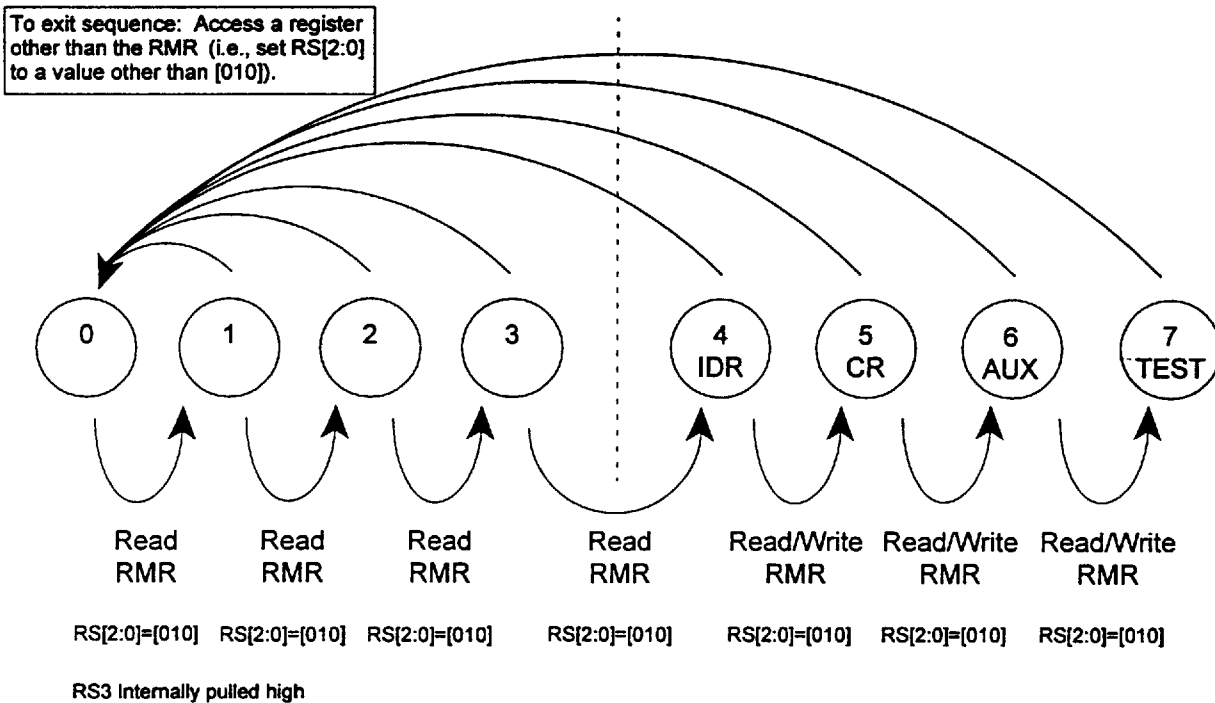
To exit sequence: Access a register other than the RMR (i.e., set RS[2:0] to a value other than [010]).

0

1

2

3

4
IDR

5
CR

6
AUX

7
TEST

Read
RMR

Read
RMR

Read
RMR

Read
RMR

Read/Write
RMR

Read/Write
RMR

Read/Write
RMR

RS[2:0]=[010] RS[2:0]=[010] RS[2:0]=[010] RS[2:0]=[010] RS[2:0]=[010] RS[2:0]=[010] RS[2:0]=[010]

RS3 Internally pulled high